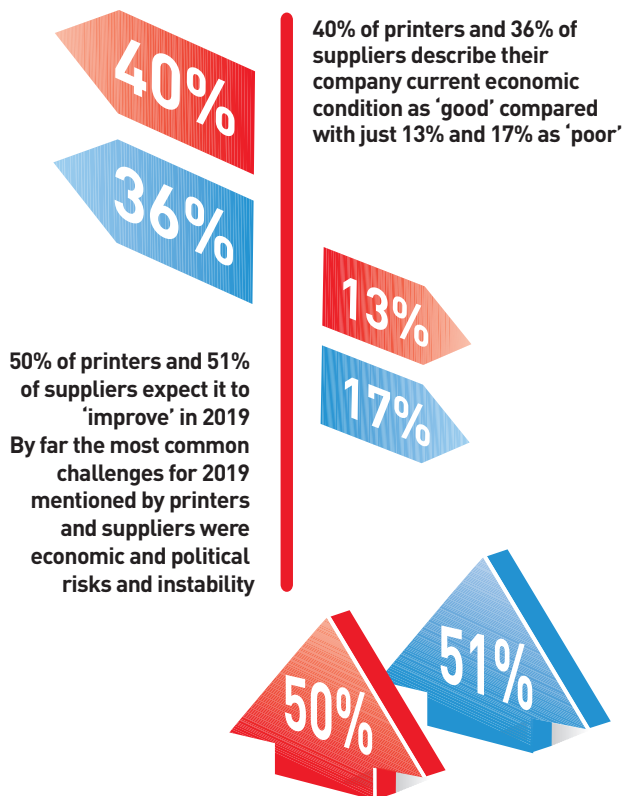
40%

36%

40% of printers and 36% of suppliers describe their company current economic condition as 'good' compared with just 13% and 17% as 'poor'

13%

17%

50% of printers and 51% of suppliers expect it to 'improve' in 2019

By far the most common challenges for 2019 mentioned by printers and suppliers were economic and political risks and instability

51%

50%